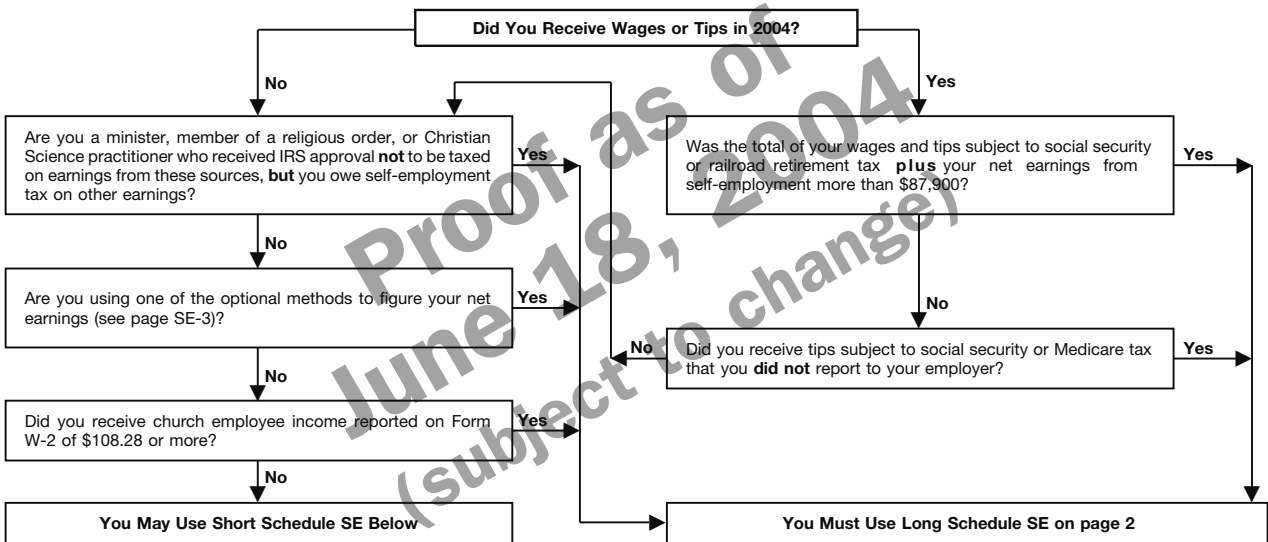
Did You Receive Wages or Tips in 2004?

No

Yes

Are you a minister, member of a religious order, or Christian Science practitioner who received IRS approval **not** to be taxed on earnings from these sources, **but** you owe self-employment tax on other earnings?

Yes

Was the total of your wages and tips subject to social security or railroad retirement tax **plus** your net earnings from self-employment more than $87,900?

Yes

No

Are you using one of the optional methods to figure your net earnings (see page SE-3)?

Yes

No

No

Did you receive tips subject to social security or Medicare tax that you **did not** report to your employer?

Yes

No

Did you receive church employee income reported on Form W-2 of $108.28 or more?

Yes

No

You May Use Short Schedule SE Below

You Must Use Long Schedule SE on page 2

Proof as of June 18, 2004 (subject to change)